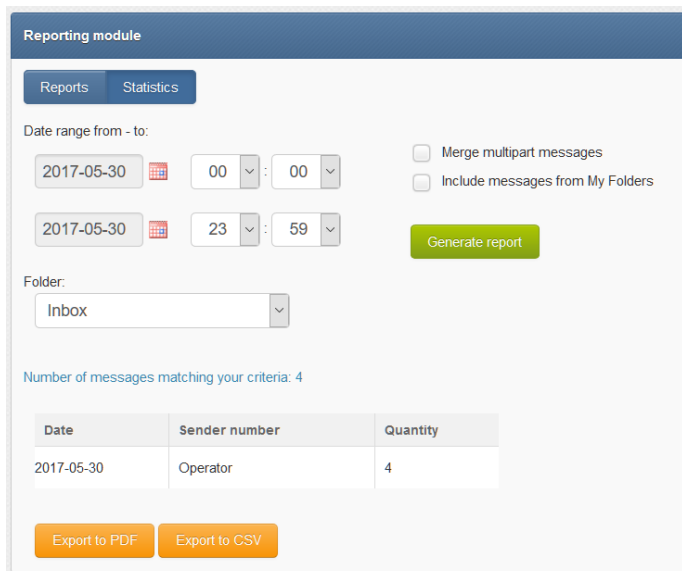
Reporting module

Reports Statistics

Date range from - to:

2017-05-30 00 : 00

2017-05-30 23 : 59

Merge multipart messages

Include messages from My Folders

Generate report

Folder:

Inbox

Number of messages matching your criteria: 4

| Date | Sender number | Quantity |
|---|---|---|
| 2017-05-30 | Operator | 4 |

Export to PDF Export to CSV